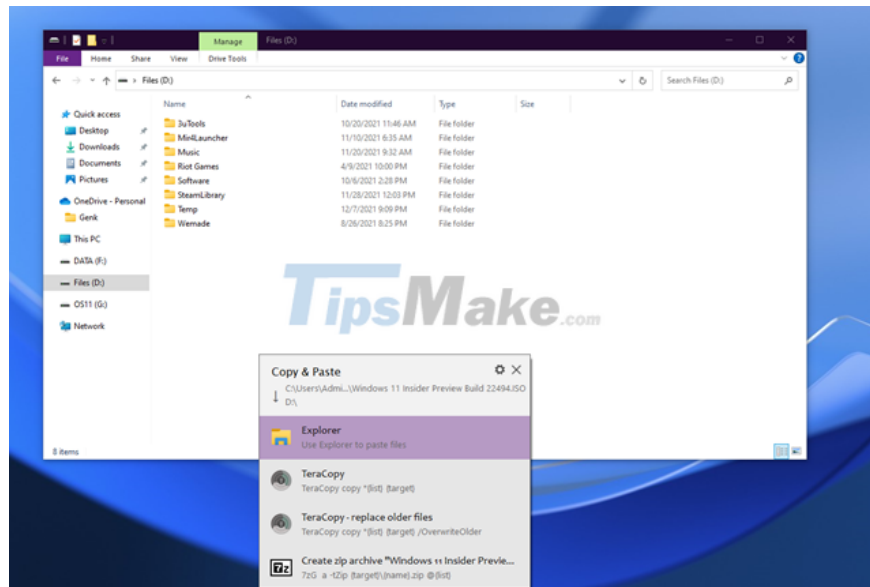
Manage Files (D:)

File Home Share View Drive Tools

← → ↑ Files (D:)

Search Files (D:)

Quick access
Desktop
Downloads
Documents
Pictures
OneDrive - Personal
Genk
This PC
DATA (F:)
Files (D:)
OS11 (G:)
Network

| Name | Date modified | Type | Size |
|---|---|---|---|
| 3uTools | 10/20/2021 11:46 AM | File folder | |
| Min4Launcher | 11/10/2021 6:35 AM | File folder | |
| Music | 11/20/2021 9:32 AM | File folder | |
| Riot Games | 4/9/2021 10:00 PM | File folder | |
| Software | 10/6/2021 2:28 PM | File folder | |
| SteamLibrary | 11/28/2021 12:03 PM | File folder | |
| Temp | 12/7/2021 9:09 PM | File folder | |
| Wemade | 8/26/2021 8:25 PM | File folder | |

8 items

TipsMake.com

Copy & Paste
C:\Users\Admi...\Windows 11 Insider Preview Build 22494.ISO
D:\

Explorer
Use Explorer to paste files

TeraCopy
TeraCopy copy *(list) (target)

TeraCopy - replace older files
TeraCopy copy *(list) (target) /OverwriteOlder

Create zip archive "Windows 11 Insider Previe...
7zG a -tZip (target)\(name).zip @(list)